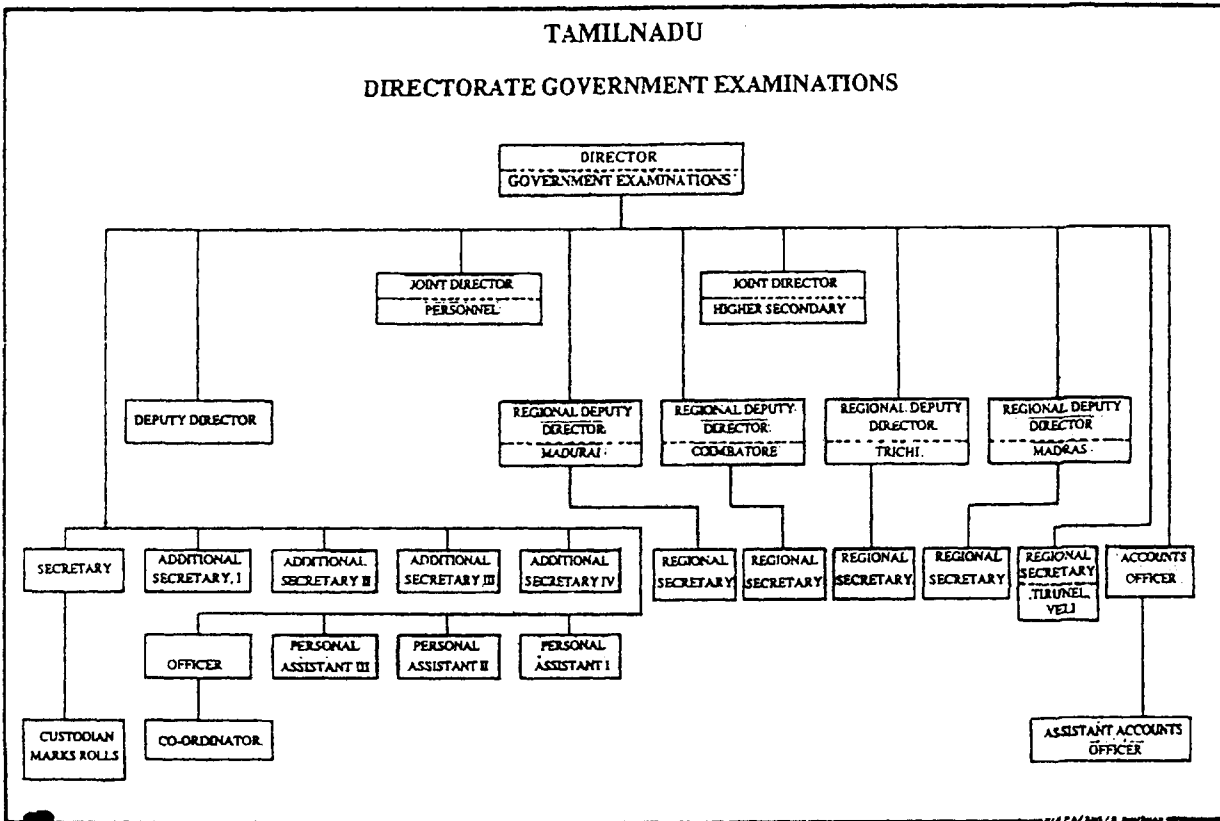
TAMILNADU

DIRECTORATE GOVERNMENT EXAMINATIONS

DIRECTOR
GOVERNMENT EXAMINATIONS

JOINT DIRECTOR
PERSONNEL

JOINT DIRECTOR
HIGHER SECONDARY

DEPUTY DIRECTOR

REGIONAL DEPUTY DIRECTOR
MADURAI

REGIONAL DEPUTY DIRECTOR
COIMBATORE

REGIONAL DEPUTY DIRECTOR
TRICHI

REGIONAL DEPUTY DIRECTOR
MADRAS

SECRETARY

ADDITIONAL SECRETARY, I

ADDITIONAL SECRETARY II

ADDITIONAL SECRETARY III

ADDITIONAL SECRETARY IV

REGIONAL SECRETARY

REGIONAL SECRETARY

REGIONAL SECRETARY

REGIONAL SECRETARY

REGIONAL SECRETARY
TIRUNEL VELI

ACCOUNTS OFFICER

OFFICER

PERSONAL ASSISTANT III

PERSONAL ASSISTANT II

PERSONAL ASSISTANT I

CUSTODIAN MARKS ROLLS

CO-ORDINATOR

ASSISTANT ACCOUNTS OFFICER

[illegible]